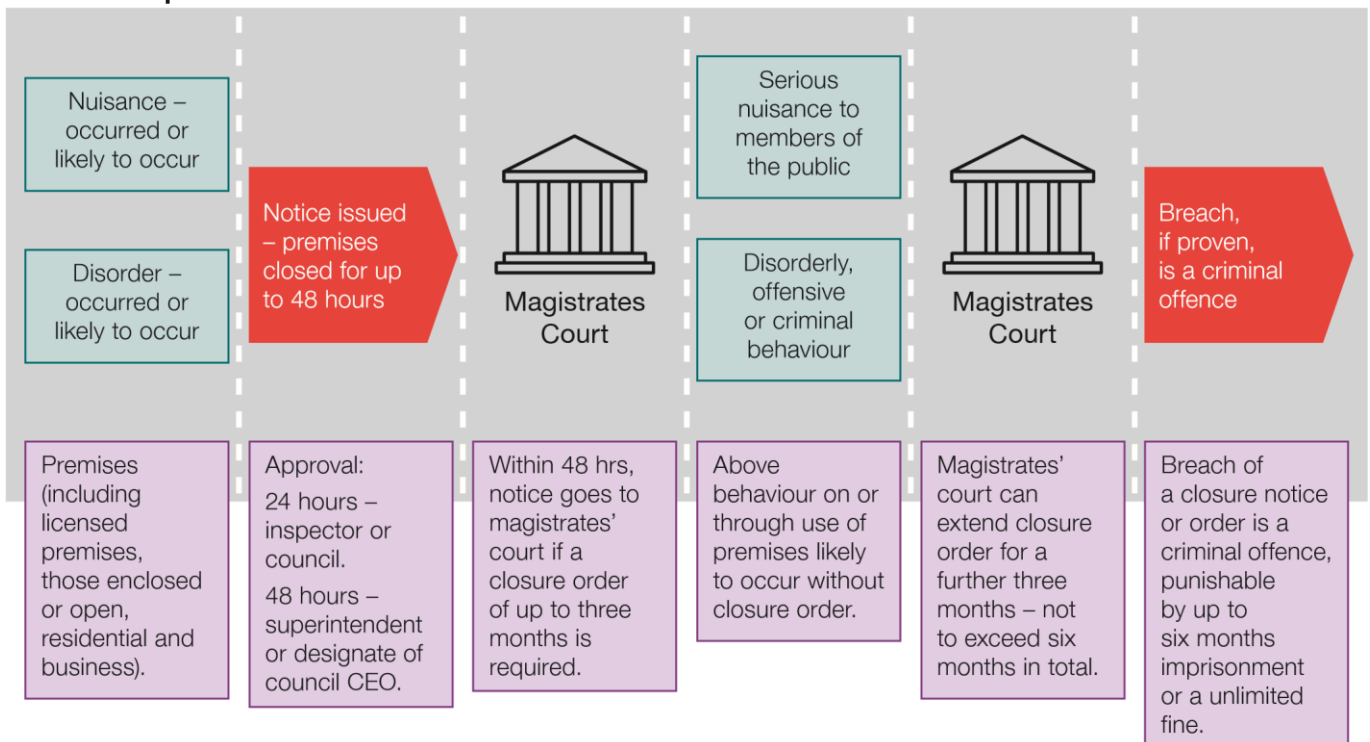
Nuisance – occurred or likely to occur

Disorder – occurred or likely to occur

Premises (including licensed premises, those enclosed or open, residential and business).

Notice issued – premises closed for up to 48 hours

Approval:

24 hours – inspector or council.

48 hours – superintendent or designate of council CEO.

Magistrates Court

Within 48 hrs, notice goes to magistrates' court if a closure order of up to three months is required.

Serious nuisance to members of the public

Disorderly, offensive or criminal behaviour

Above behaviour on or through use of premises likely to occur without closure order.

Magistrates Court

Magistrates' court can extend closure order for a further three months – not to exceed six months in total.

Breach, if proven, is a criminal offence

Breach of a closure notice or order is a criminal offence, punishable by up to six months imprisonment or a unlimited fine.